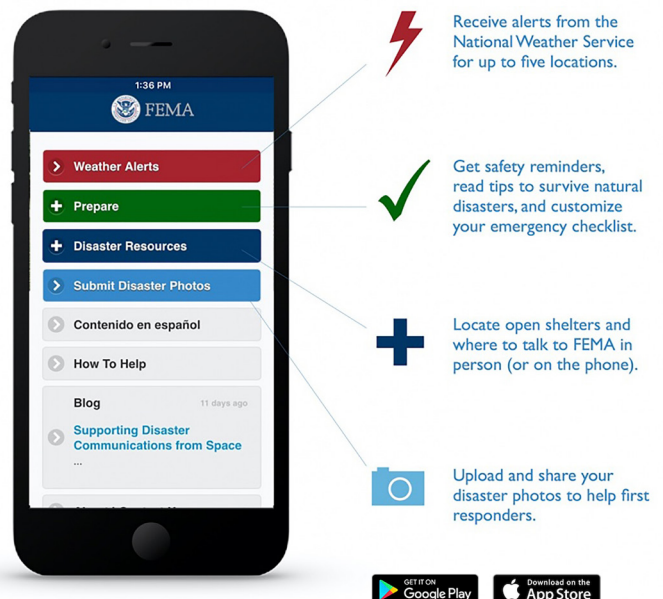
1:36 PM

FEMA

Weather Alerts

Prepare

Disaster Resources

Submit Disaster Photos

Contenido en español

How To Help

Blog

11 days ago

Supporting Disaster Communications from Space

...

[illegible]

Receive alerts from the National Weather Service for up to five locations.

Get safety reminders, read tips to survive natural disasters, and customize your emergency checklist.

Locate open shelters and where to talk to FEMA in person (or on the phone).

Upload and share your disaster photos to help first responders.

GET IT ON Google Play

Download on the App Store